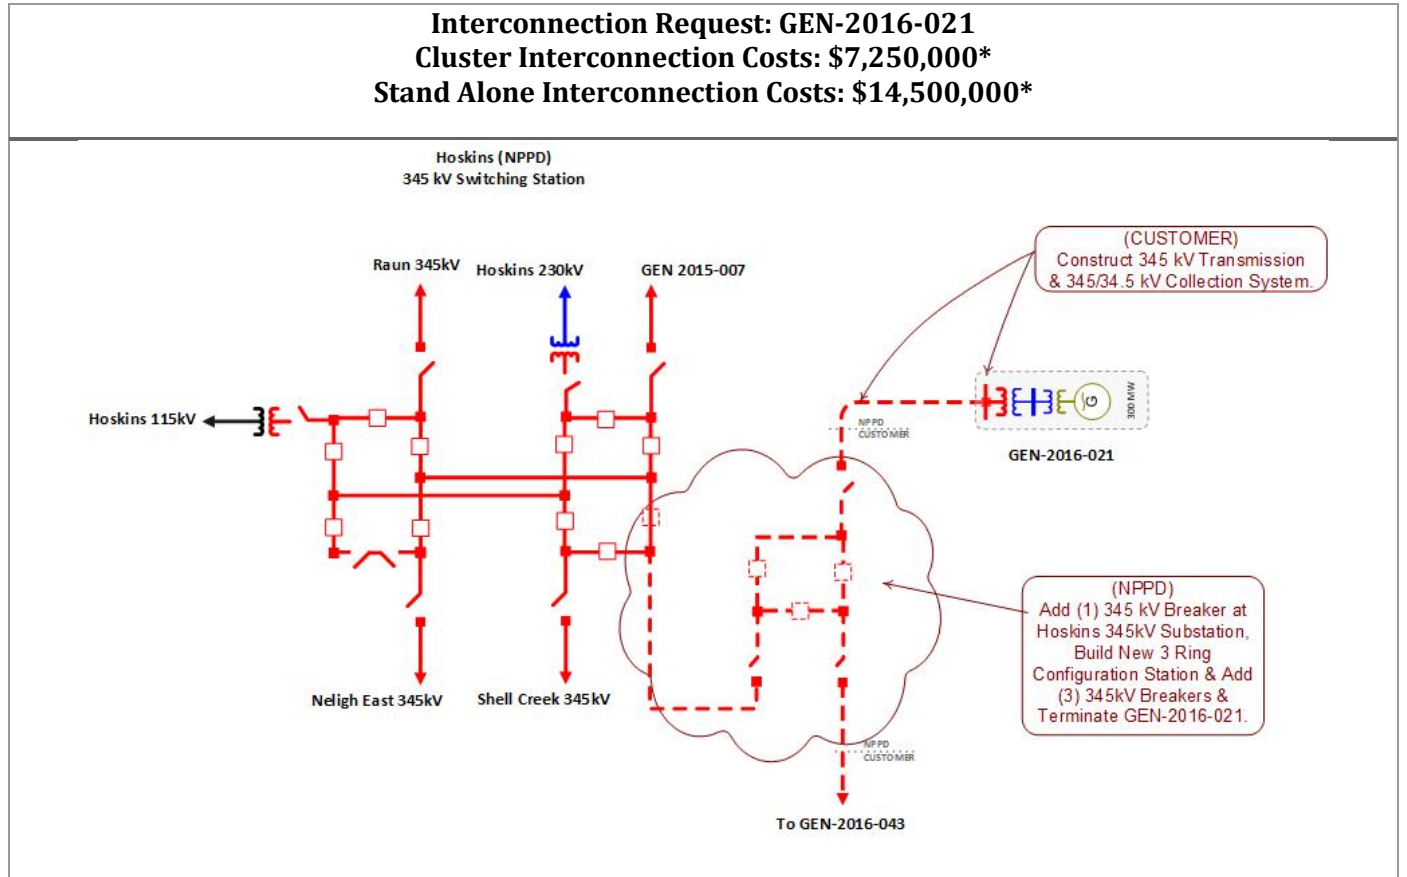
Interconnection Request: GEN-2016-021
Cluster Interconnection Costs: $7,250,000*
Stand Alone Interconnection Costs: $14,500,000*

Hoskins (NPPD)
345 kV Switching Station

Raun 345kV

Hoskins 230kV

GEN 2015-007

Hoskins 115kV

(CUSTOMER)
Construct 345 kV Transmission & 345/34.5 kV Collection System.

NPPD
CUSTOMER

G

300 MW

GEN-2016-021

(NPPD)
Add (1) 345 kV Breaker at Hoskins 345kV Substation, Build New 3 Ring Configuration Station & Add (3) 345kV Breakers & Terminate GEN-2016-021.

Neligh East 345kV

Shell Creek 345kV

NPPD
CUSTOMER

To GEN-2016-043